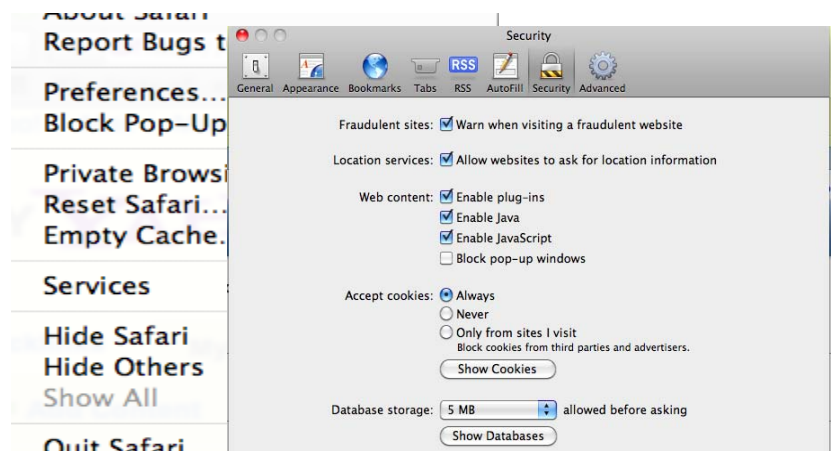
About Safari
Report Bugs t
Preferences...
Block Pop-Up
Private Browsi
Reset Safari...
Empty Cache.
Services
Hide Safari
Hide Others
Show All
Quit Safari

Security

General Appearance Bookmarks Tabs RSS AutoFill Security Advanced

Fraudulent sites: Warn when visiting a fraudulent website

Location services: Allow websites to ask for location information

Web content: Enable plug-ins
Enable Java
Enable JavaScript
Block pop-up windows

Accept cookies: Always
Never
Only from sites I visit
Block cookies from third parties and advertisers.
Show Cookies

Database storage: 5 MB allowed before asking
Show Databases